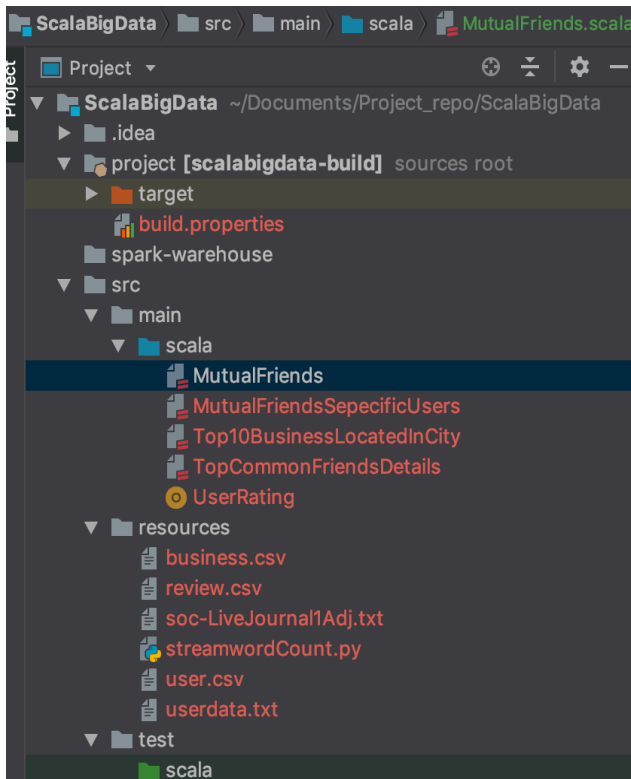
ScalaBigData 〉 src 〉 main 〉 scala 〉 MutualFriends.scala

Project

Project ▾

ScalaBigData ~/Documents/Project_repo/ScalaBigData

.idea

project [scalabigdata-build] sources root

target

build.properties

spark-warehouse

src

main

scala

MutualFriends

MutualFriendsSepecificUsers

Top10BusinessLocatedInCity

TopCommonFriendsDetails

UserRating

resources

business.csv

review.csv

soc-LiveJournal1Adj.txt

streamwordCount.py

user.csv

userdata.txt

test

scala